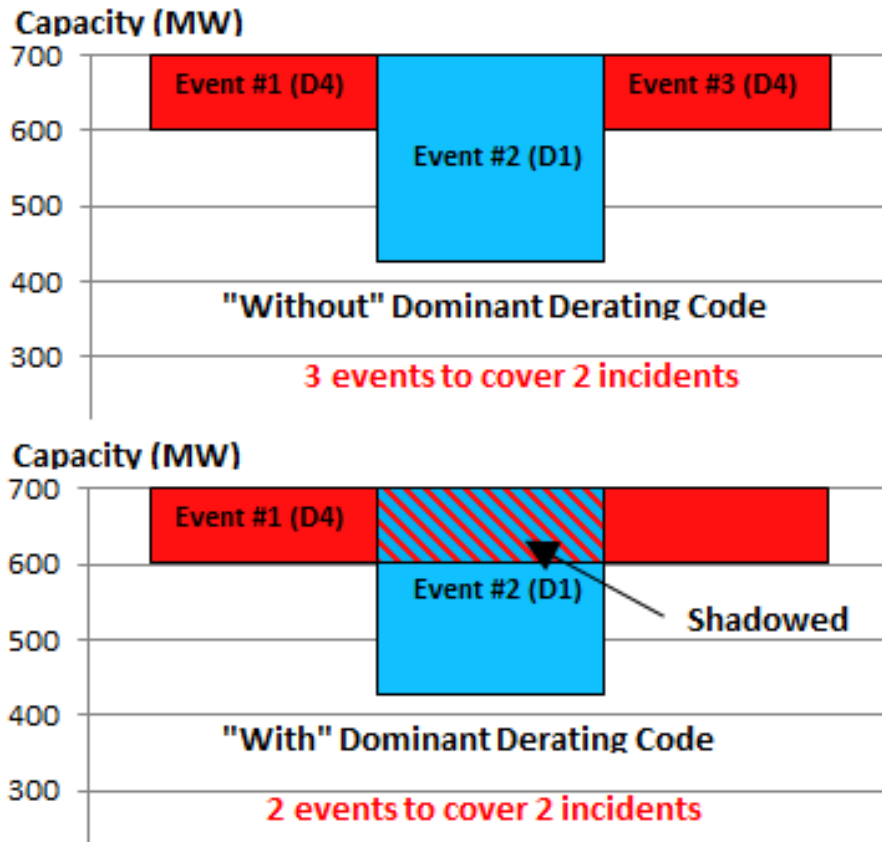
Capacity (MW)
700
600
500
400
300
Event #1 (D4)
Event #2 (D1)
Event #3 (D4)
"Without" Dominant Derating Code
3 events to cover 2 incidents

Capacity (MW)
700
600
500
400
300
Event #1 (D4)
Event #2 (D1)
Shadowed
"With" Dominant Derating Code
2 events to cover 2 incidents